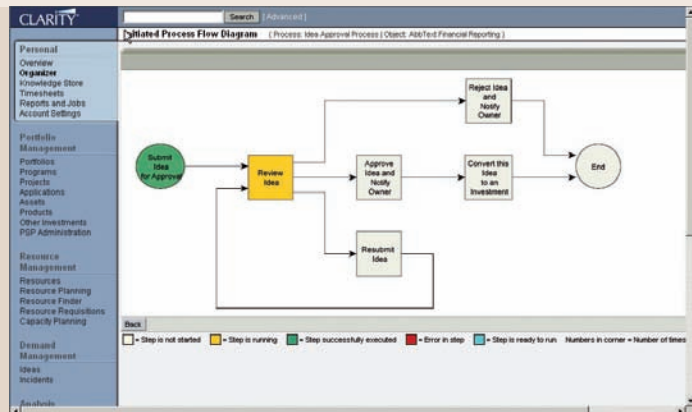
CLARITY

Search | Advanced |

Initiated Process Flow Diagram ( Process: Idea Approval Process | Object: AbbTest Financial Reporting )

Personal
Overview
Organizer
Knowledge Store
Timesheets
Reports and Jobs
Account Settings

Portfolio Management
Portfolios
Programs
Projects
Applications
Assets
Products
Other Investments
PSP Administration

Resource Management
Resources
Resource Planning
Resource Finder
Resource Requisitions
Capacity Planning

Demand Management
Ideas
Incidents

Analysis

Submit Idea for Approval

Review Idea

Reject Idea and Notify Owner

Approve Idea and Notify Owner

Convert this Idea to an Investment

Resubmit Idea

End

Back

= Step is not started = Step is running = Step successfully executed = Error in step = Step is ready to run Numbers in corner = Number of times